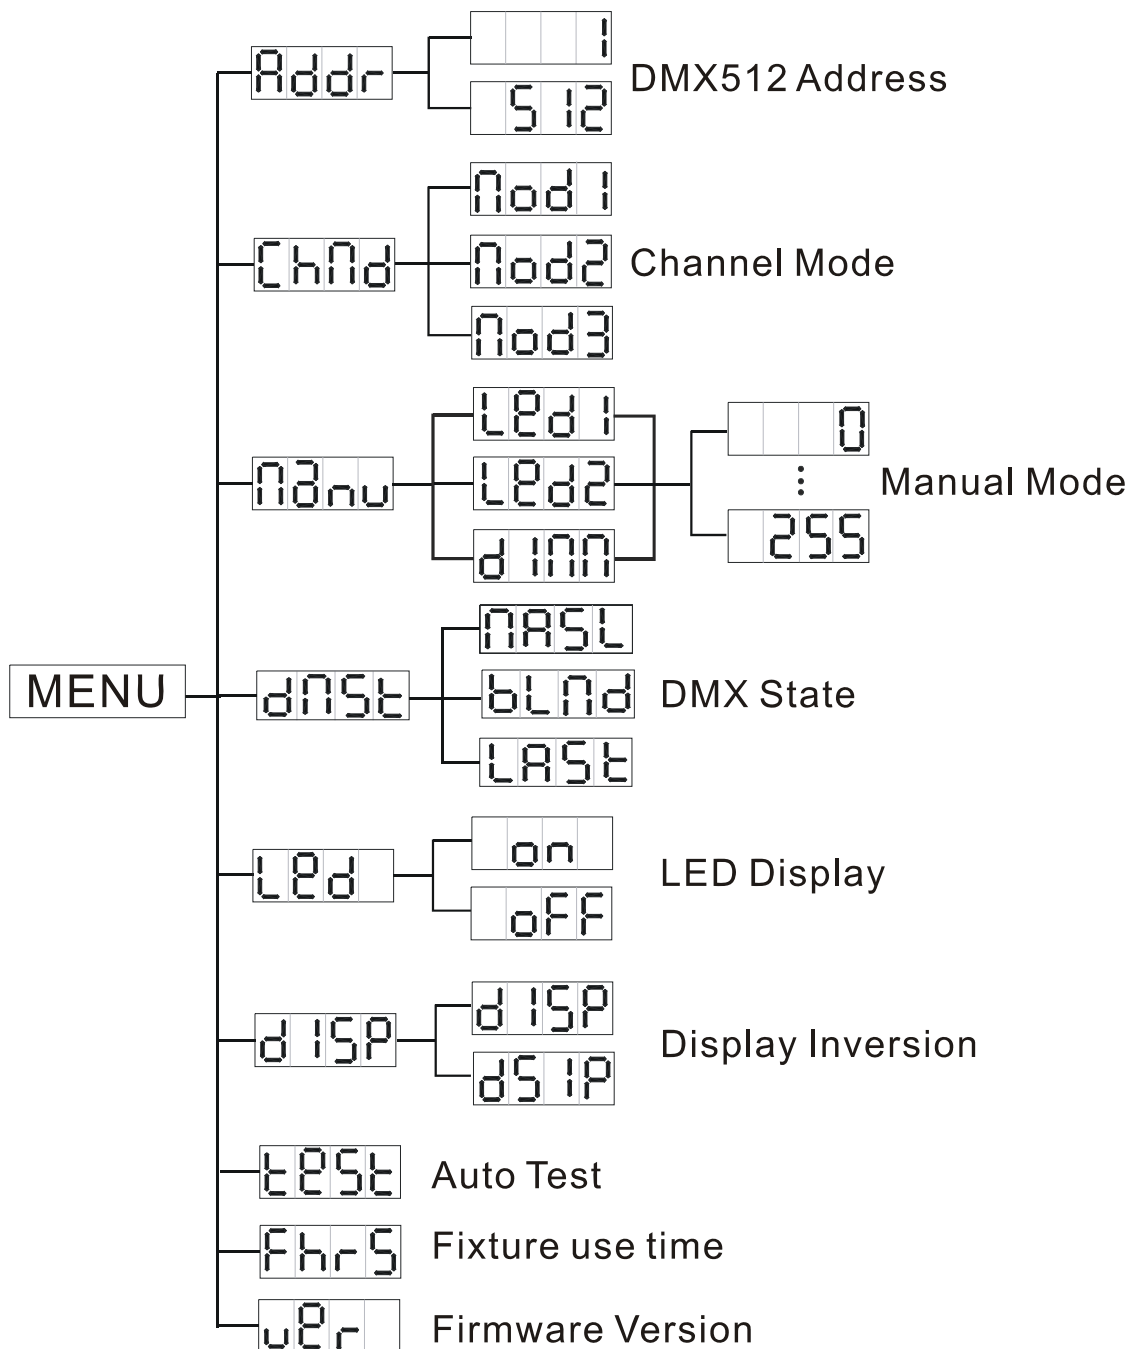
MENU

Addr
1
512
DMX512 Address

ChNd
Nod1
Nod2
Nod3
Channel Mode

N8nu
LEd1
LEd2
dINN
0
⋮
255
Manual Mode

dNSt
NASL
bLNd
LASt
DMX State

LEd
on
oFF
LED Display

dISP
dISP
dSIP
Display Inversion

tESt
Auto Test

FhrS
Fixture use time

vEr
Firmware Version